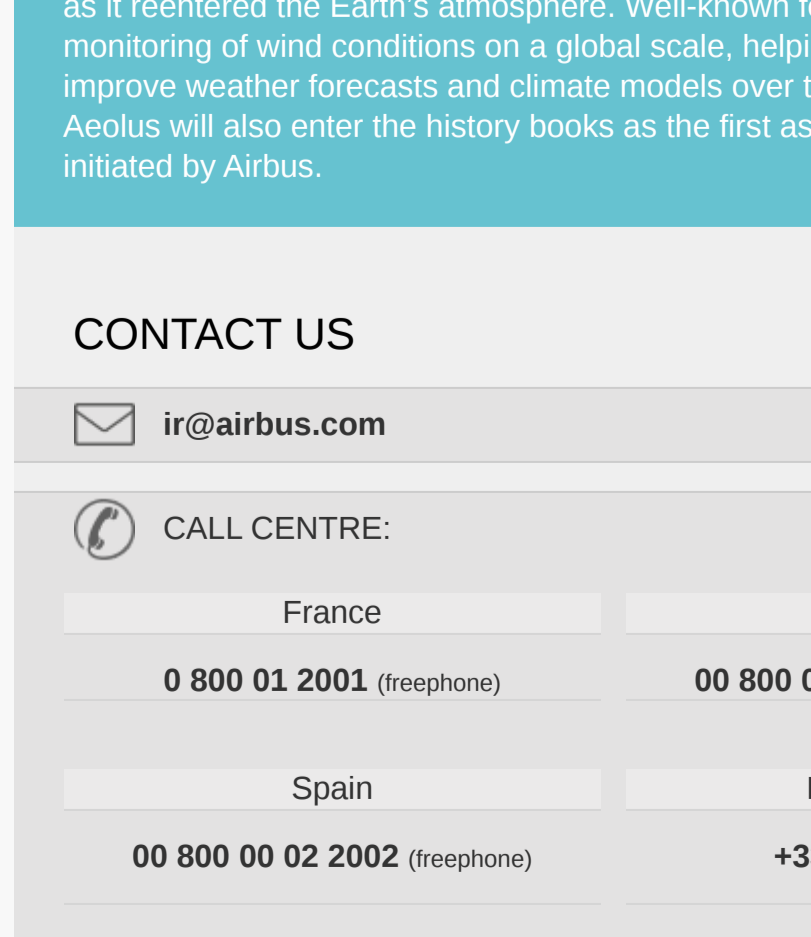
as it reentered the Earth's atmosphere. Well-known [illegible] monitoring of wind conditions on a global scale, helpi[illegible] improve weather forecasts and climate models over t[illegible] Aeolus will also enter the history books as the first as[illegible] initiated by Airbus.

CONTACT US

ir@airbus.com

CALL CENTRE:

| France | |
|---|---|
| **0 800 01 2001** (freephone) | **00 800 0**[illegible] |

| Spain | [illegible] |
|---|---|
| **00 800 00 02 2002** (freephone) | **+3**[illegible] |